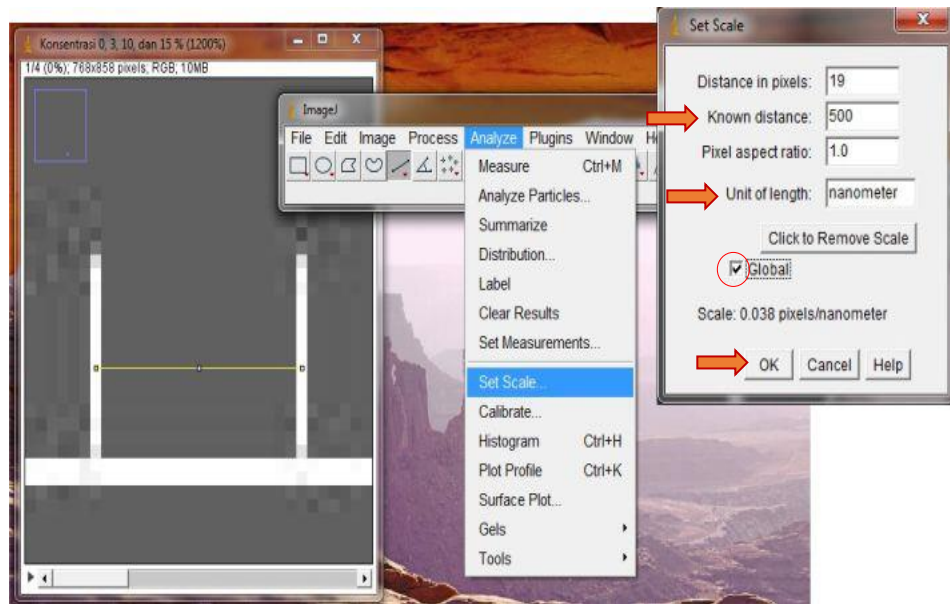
Konsentrasi 0, 3, 10, dan 15 % (1200%)
1/4 (0%); 768x858 pixels; RGB; 10MB

ImageJ
File Edit Image Process Analyze Plugins Window He

Measure Ctrl+M
Analyze Particles...
Summarize
Distribution...
Label
Clear Results
Set Measurements...
Set Scale...
Calibrate...
Histogram Ctrl+H
Plot Profile Ctrl+K
Surface Plot...
Gels
Tools

Set Scale
Distance in pixels: 19
Known distance: 500
Pixel aspect ratio: 1.0
Unit of length: nanometer
Click to Remove Scale
Global
Scale: 0.038 pixels/nanometer
OK Cancel Help